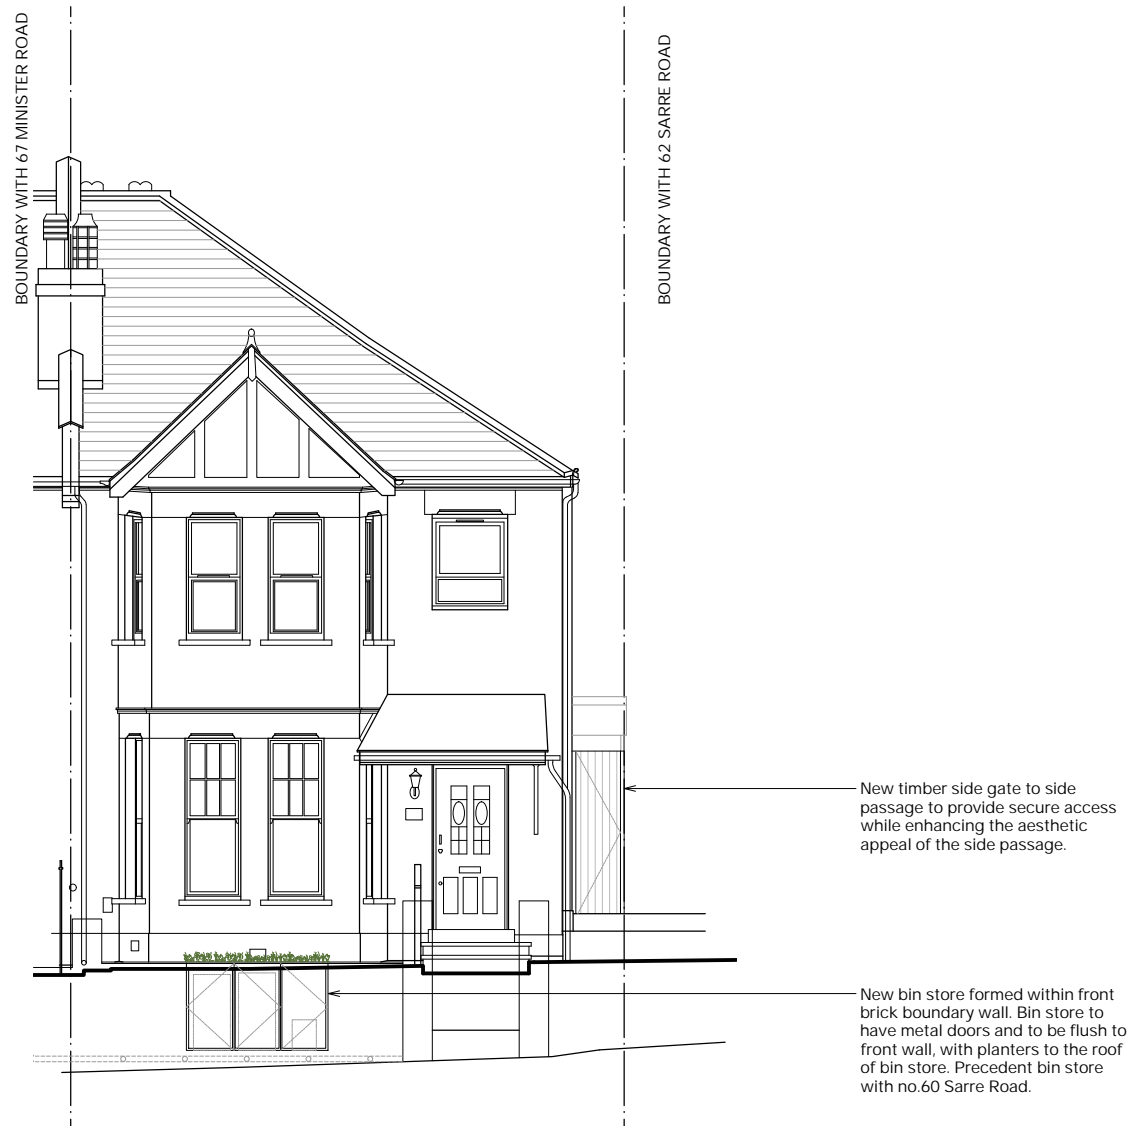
BOUNDARY WITH 67 MINISTER ROAD

BOUNDARY WITH 62 SARRE ROAD

New timber side gate to side passage to provide secure access while enhancing the aesthetic appeal of the side passage.

New bin store formed within front brick boundary wall. Bin store to have metal doors and to be flush to front wall, with planters to the roof of bin store. Precedent bin store with no.60 Sarre Road.